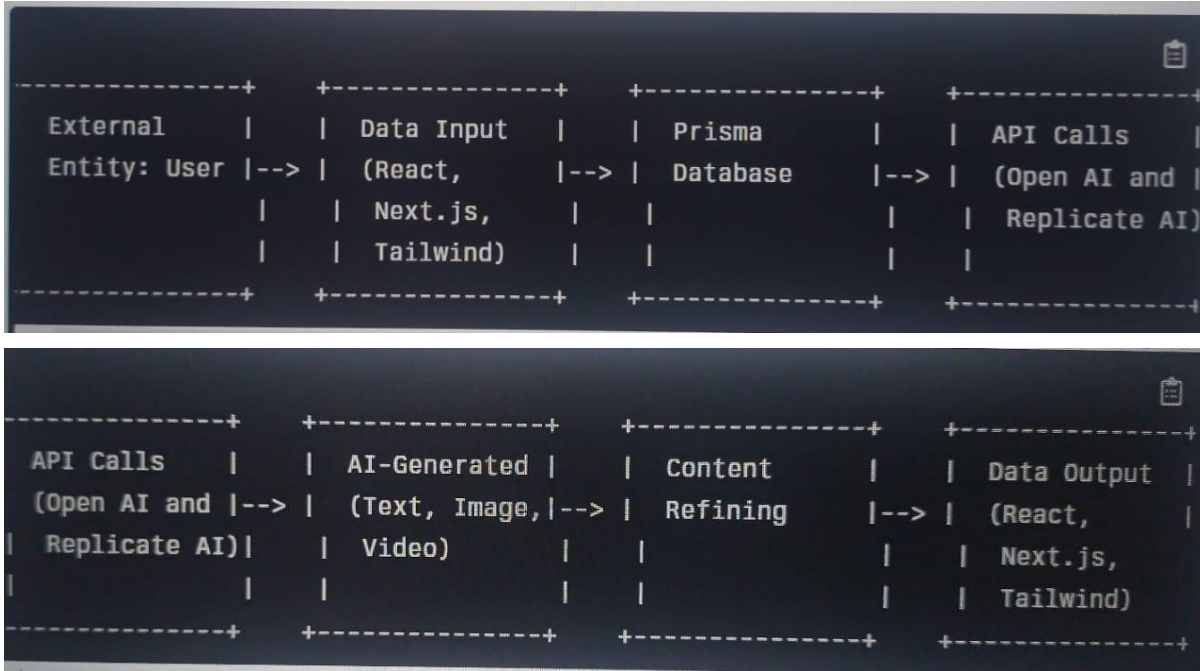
--------------+     +---------------+     +---------------+     +---------------+
External      |     | Data Input    |     | Prisma        |     | API Calls     |
Entity: User  |-->  | (React,       |-->  | Database      |-->  | (Open AI and  |
              |     |  Next.js,     |     |               |     |  Replicate AI)
              |     |  Tailwind)    |     |               |     |
--------------+     +---------------+     +---------------+     +---------------+

--------------+     +---------------+     +---------------+     +---------------+
API Calls     |     | AI-Generated  |     | Content       |     | Data Output   |
(Open AI and  |-->  | (Text, Image, |-->  | Refining      |-->  | (React,       |
| Replicate AI)|    |  Video)       |     |               |     |  Next.js,
|             |     |               |     |               |     |  Tailwind)
--------------+     +---------------+     +---------------+     +---------------+